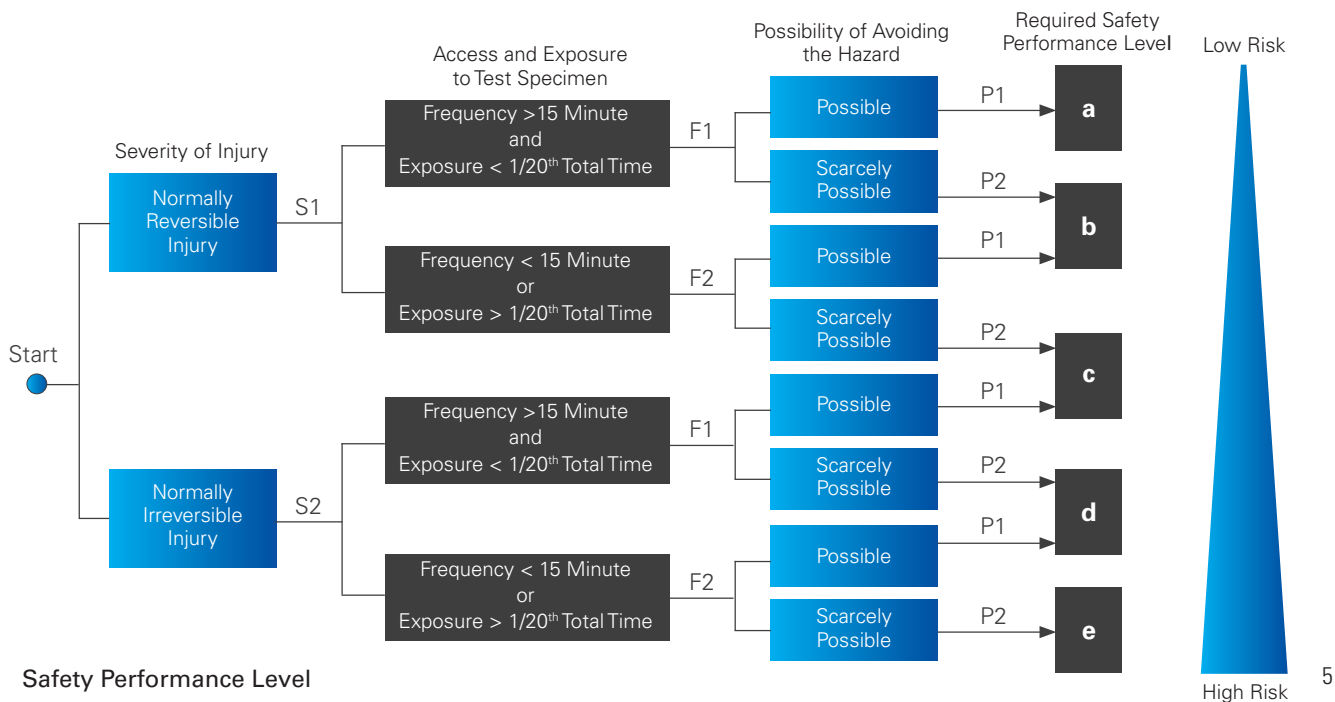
Severity of Injury

Access and Exposure to Test Specimen

Possibility of Avoiding the Hazard

Required Safety Performance Level

Low Risk

Start

Normally Reversible Injury

S1

Frequency >15 Minute and Exposure < 1/20$^{th}$ Total Time

F1

Possible

P1

a

Scarcely Possible

P2

b

Frequency < 15 Minute or Exposure > 1/20$^{th}$ Total Time

F2

Possible

P1

Scarcely Possible

P2

c

Normally Irreversible Injury

S2

Frequency >15 Minute and Exposure < 1/20$^{th}$ Total Time

F1

Possible

P1

Scarcely Possible

P2

d

Frequency < 15 Minute or Exposure > 1/20$^{th}$ Total Time

F2

Possible

P1

Scarcely Possible

P2

e

High Risk

Safety Performance Level

5